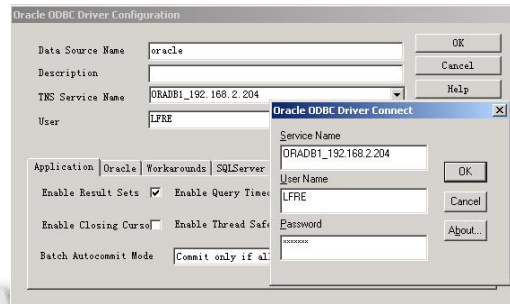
Oracle ODBC Driver Configuration

Data Source Name oracle
Description
TNS Service Name ORADB1_192.168.2.204
User LFRE

OK
Cancel
Help

Application Oracle Workarounds SQLServer
Enable Result Sets ☑ Enable Query Timeo
Enable Closing Curso☐ Enable Thread Safe
Batch Autocommit Mode Commit only if al

Oracle ODBC Driver Connect
Service Name
ORADB1_192.168.2.204
User Name
LFRE
Password
xxxxxx
OK
Cancel
About...